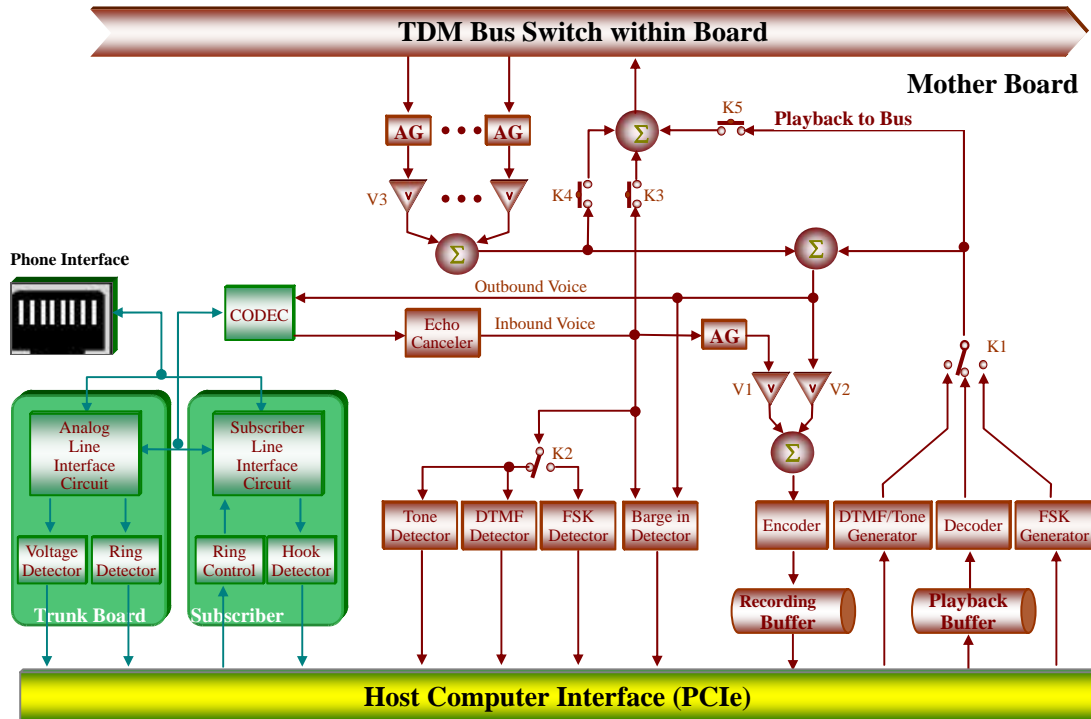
TDM Bus Switch within Board

Mother Board

AG
AG
K5
Playback to Bus
$\Sigma$
K4
K3
V3
$\Sigma$
$\Sigma$
Phone Interface
CODEC
Outbound Voice
Echo Canceler
Inbound Voice
AG
K1
V1
V2
$\Sigma$
Analog Line Interface Circuit
Subscriber Line Interface Circuit
K2
Voltage Detector
Ring Detector
Ring Control
Hook Detector
Trunk Board
Subscriber
Tone Detector
DTMF Detector
FSK Detector
Barge in Detector
Encoder
DTMF/Tone Generator
Decoder
FSK Generator
Recording Buffer
Playback Buffer

Host Computer Interface (PCIe)